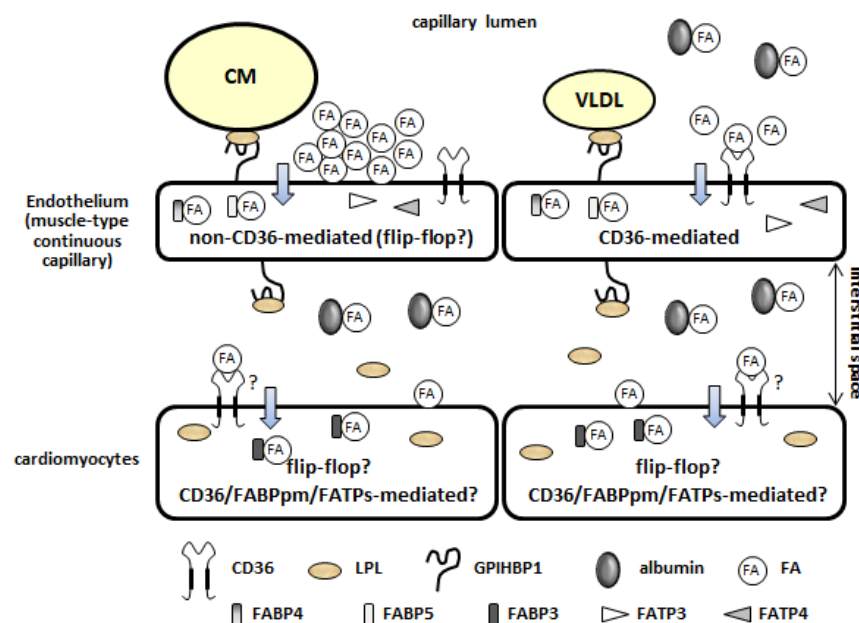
capillary lumen

CM

FA FA FA FA FA FA FA FA FA FA FA FA

VLDL

FA FA FA FA FA

Endothelium (muscle-type continuous capillary)

FA FA

non-CD36-mediated (flip-flop?)

FA FA

CD36-mediated

interstitial space

FA FA FA FA

FA ?

FA

FA FA ?

FA FA

flip-flop? CD36/FABPpm/FATPs-mediated?

cardiomyocytes

FA FA

flip-flop? CD36/FABPpm/FATPs-mediated?

CD36 LPL GPIHBP1 albumin FA FA

FABP4 FABP5 FABP3 FATP3 FATP4